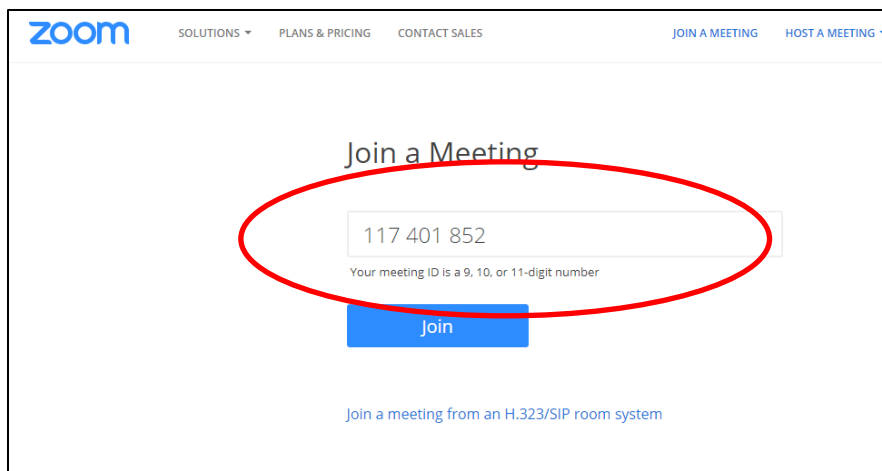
zoom

SOLUTIONS ▾ PLANS & PRICING CONTACT SALES JOIN A MEETING HOST A MEETING ▾

Join a Meeting

117 401 852

Your meeting ID is a 9, 10, or 11-digit number

Join

Join a meeting from an H.323/SIP room system